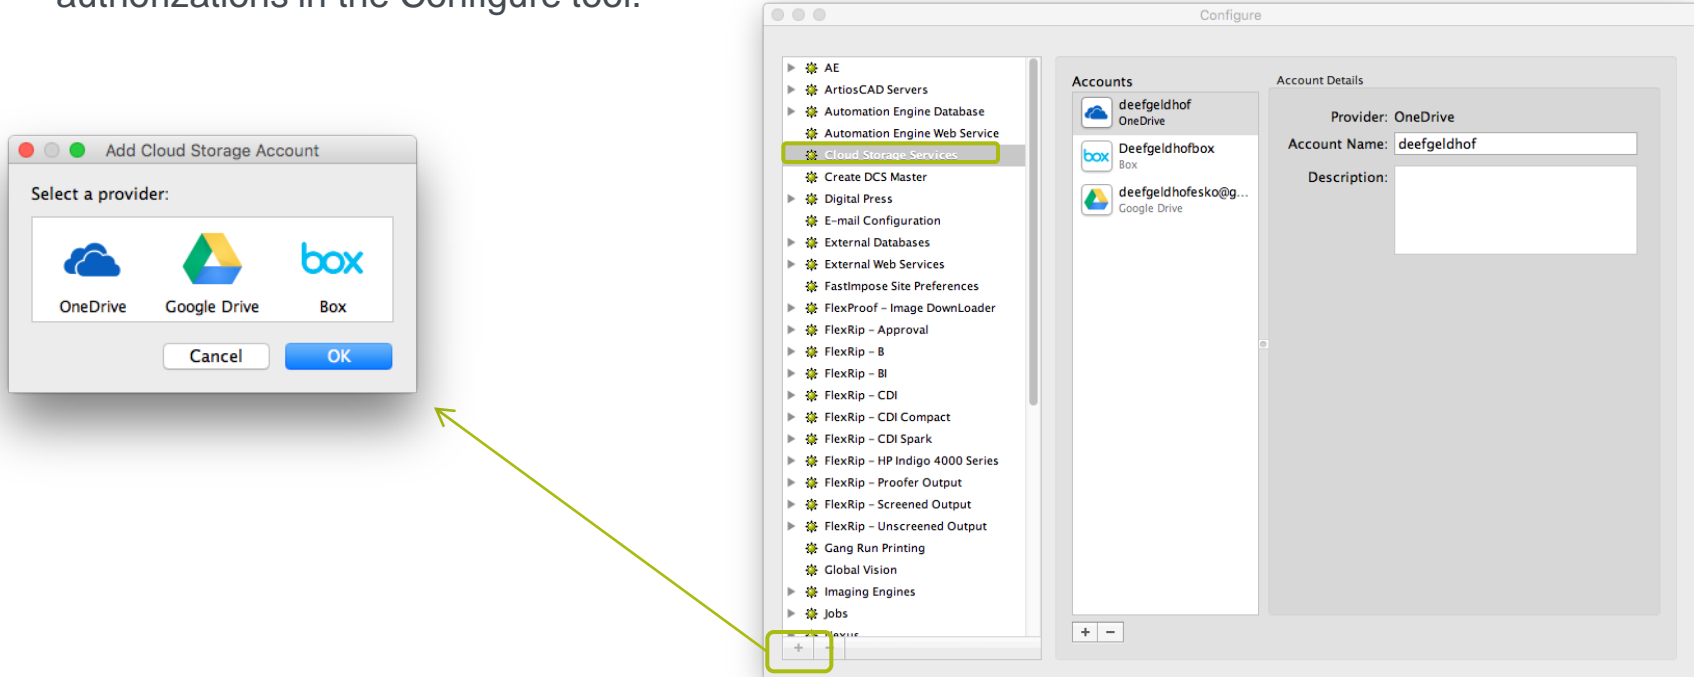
authorizations in the Configure tool.

Add Cloud Storage Account

Select a provider:

OneDrive
Google Drive
box
Box

Cancel
OK

Configure

AE
ArtiosCAD Servers
Automation Engine Database
Automation Engine Web Service
Cloud Storage Services
Create DCS Master
Digital Press
E-mail Configuration
External Databases
External Web Services
FastImpose Site Preferences
FlexProof – Image DownLoader
FlexRip – Approval
FlexRip – B
FlexRip – BI
FlexRip – CDI
FlexRip – CDI Compact
FlexRip – CDI Spark
FlexRip – HP Indigo 4000 Series
FlexRip – Proofer Output
FlexRip – Screened Output
FlexRip – Unscreened Output
Gang Run Printing
Global Vision
Imaging Engines
Jobs
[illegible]

+

Accounts
deefgeldhof
OneDrive
Deefgeldhofbox
Box
deefgeldhofesko@g...
Google Drive

+ −

Account Details
Provider: OneDrive
Account Name: deefgeldhof
Description: